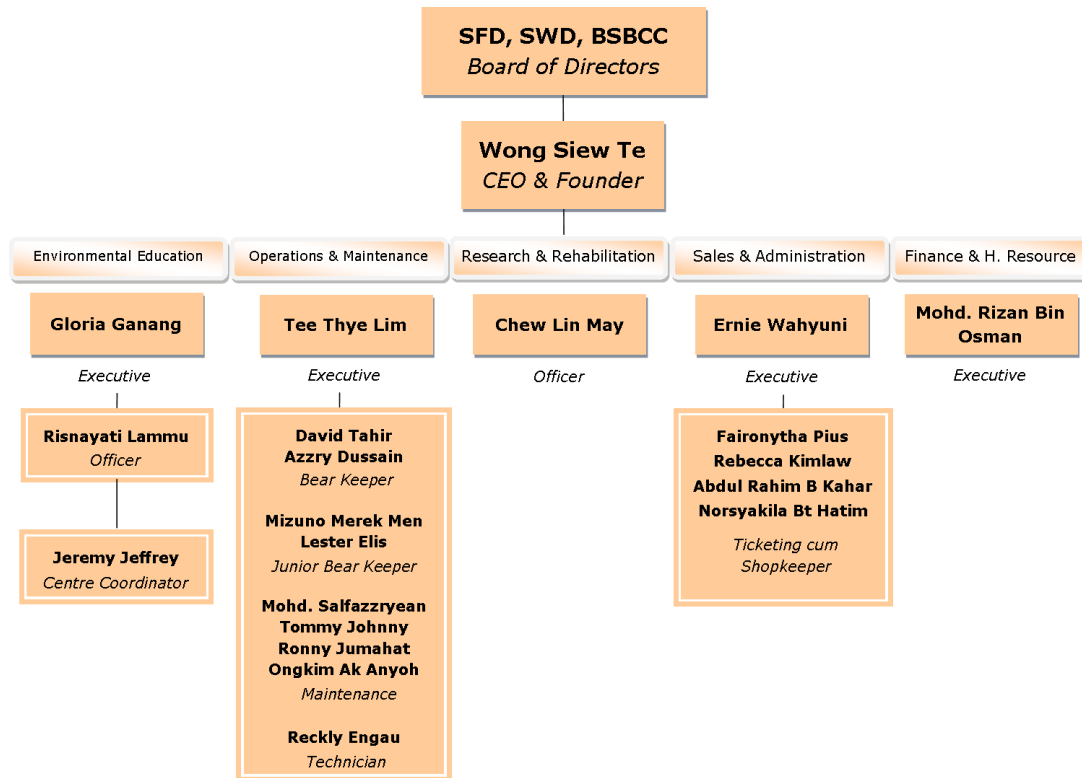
SFD, SWD, BSBCC
Board of Directors

Wong Siew Te
CEO & Founder

Environmental Education

Gloria Ganang
Executive

Risnayati Lammu
Officer

Jeremy Jeffrey
Centre Coordinator

Operations & Maintenance

Tee Thye Lim
Executive

David Tahir
Azzry Dussain
Bear Keeper

Mizuno Merek Men
Lester Elis
Junior Bear Keeper

Mohd. Salfazzryean
Tommy Johnny
Ronny Jumahat
Ongkim Ak Anyoh
Maintenance

Reckly Engau
Technician

Research & Rehabilitation

Chew Lin May
Officer

Sales & Administration

Ernie Wahyuni
Executive

Faironytha Pius
Rebecca Kimlaw
Abdul Rahim B Kahar
Norsyakila Bt Hatim
Ticketing cum Shopkeeper

Finance & H. Resource

Mohd. Rizan Bin Osman
Executive